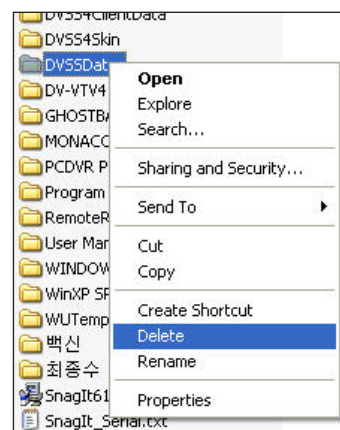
DVSS4ClientData
DVSS4Skin
DVSSData
DV-VTV4
GHOSTB
MONACO
PCDVR P
Program
RemoteR
User Man
WINDOW
WinXP SF
WUTemp
백신
최종수
SnagIt61
SnagIt_Serial.txt

Open
Explore
Search...
Sharing and Security...
Send To
Cut
Copy
Create Shortcut
Delete
Rename
Properties